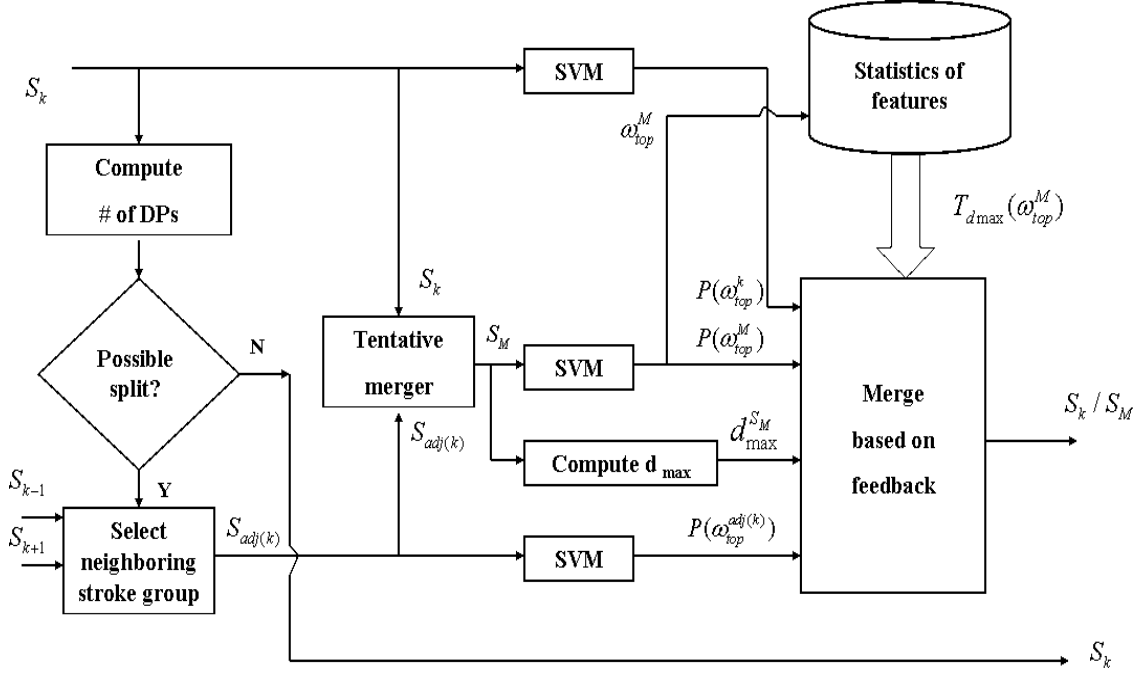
$S_k$

SVM

Statistics of features

$\omega_{top}^M$

Compute # of DPs

$T_{d\max}(\omega_{top}^M)$

$S_k$

$P(\omega_{top}^k)$

Possible split?

N

Tentative merger

$S_M$

SVM

$P(\omega_{top}^M)$

Merge based on feedback

$S_k / S_M$

$S_{adj(k)}$

$d_{\max}^{S_M}$

Compute d $_{\max}$

$S_{k-1}$

Y

$S_{k+1}$

Select neighboring stroke group

$S_{adj(k)}$

SVM

$P(\omega_{top}^{adj(k)})$

$S_k$